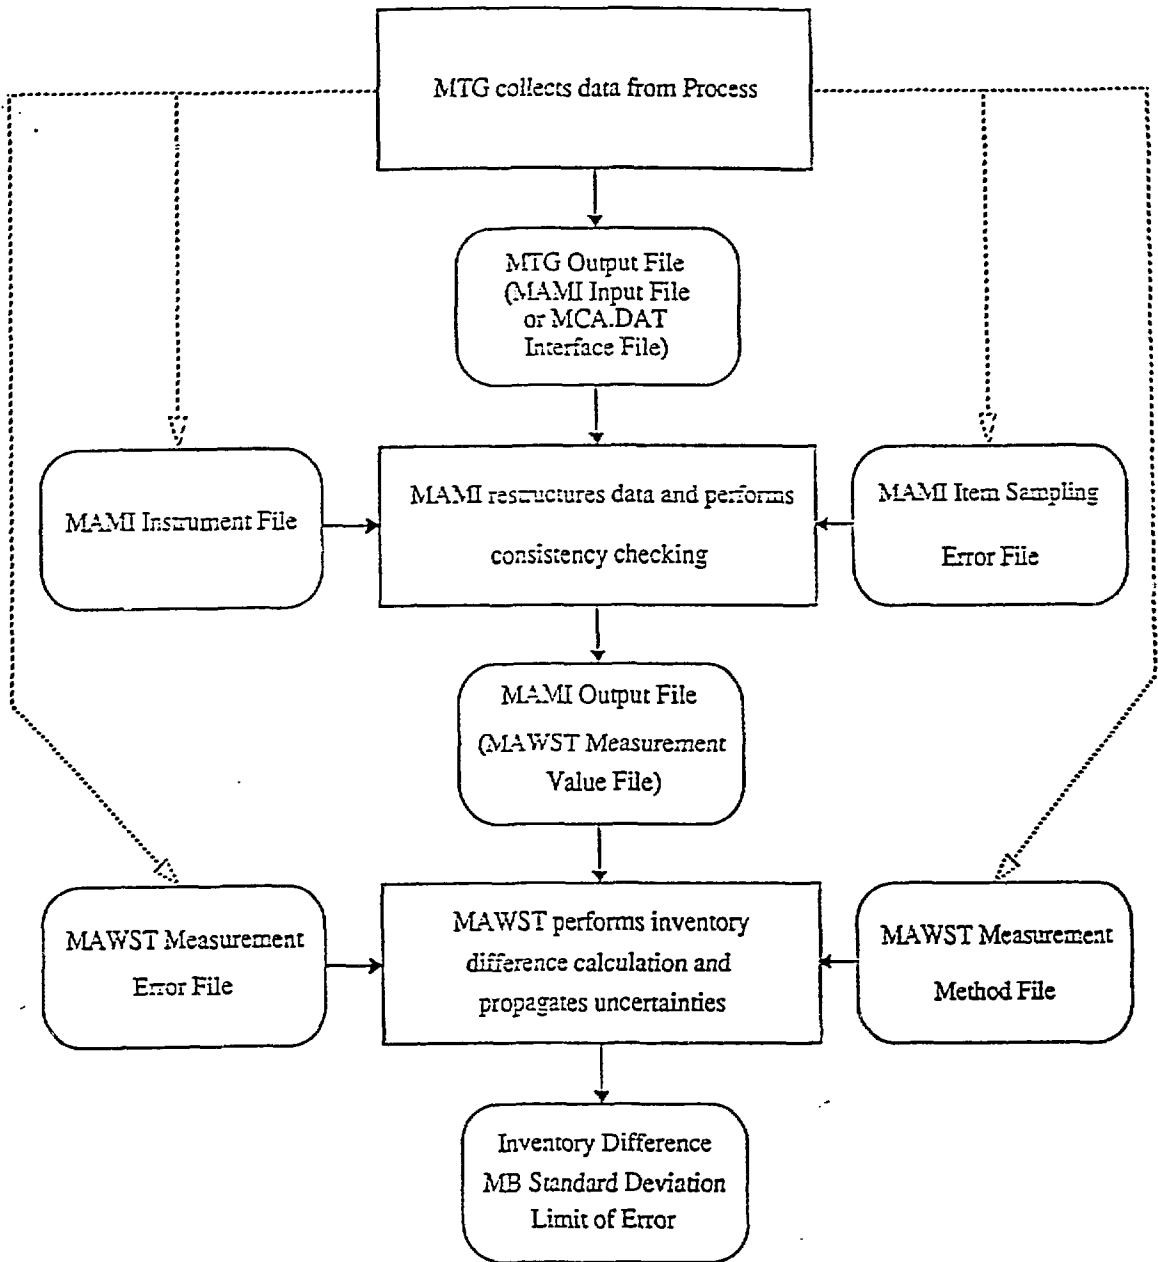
MTG collects data from Process

MTG Output File (MAMI Input File or MCA.DAT Interface File)

MAMI Instrument File

MAMI restructures data and performs consistency checking

MAMI Item Sampling Error File

MAMI Output File (MAWST Measurement Value File)

MAWST Measurement Error File

MAWST performs inventory difference calculation and propagates uncertainties

MAWST Measurement Method File

Inventory Difference
MB Standard Deviation
Limit of Error